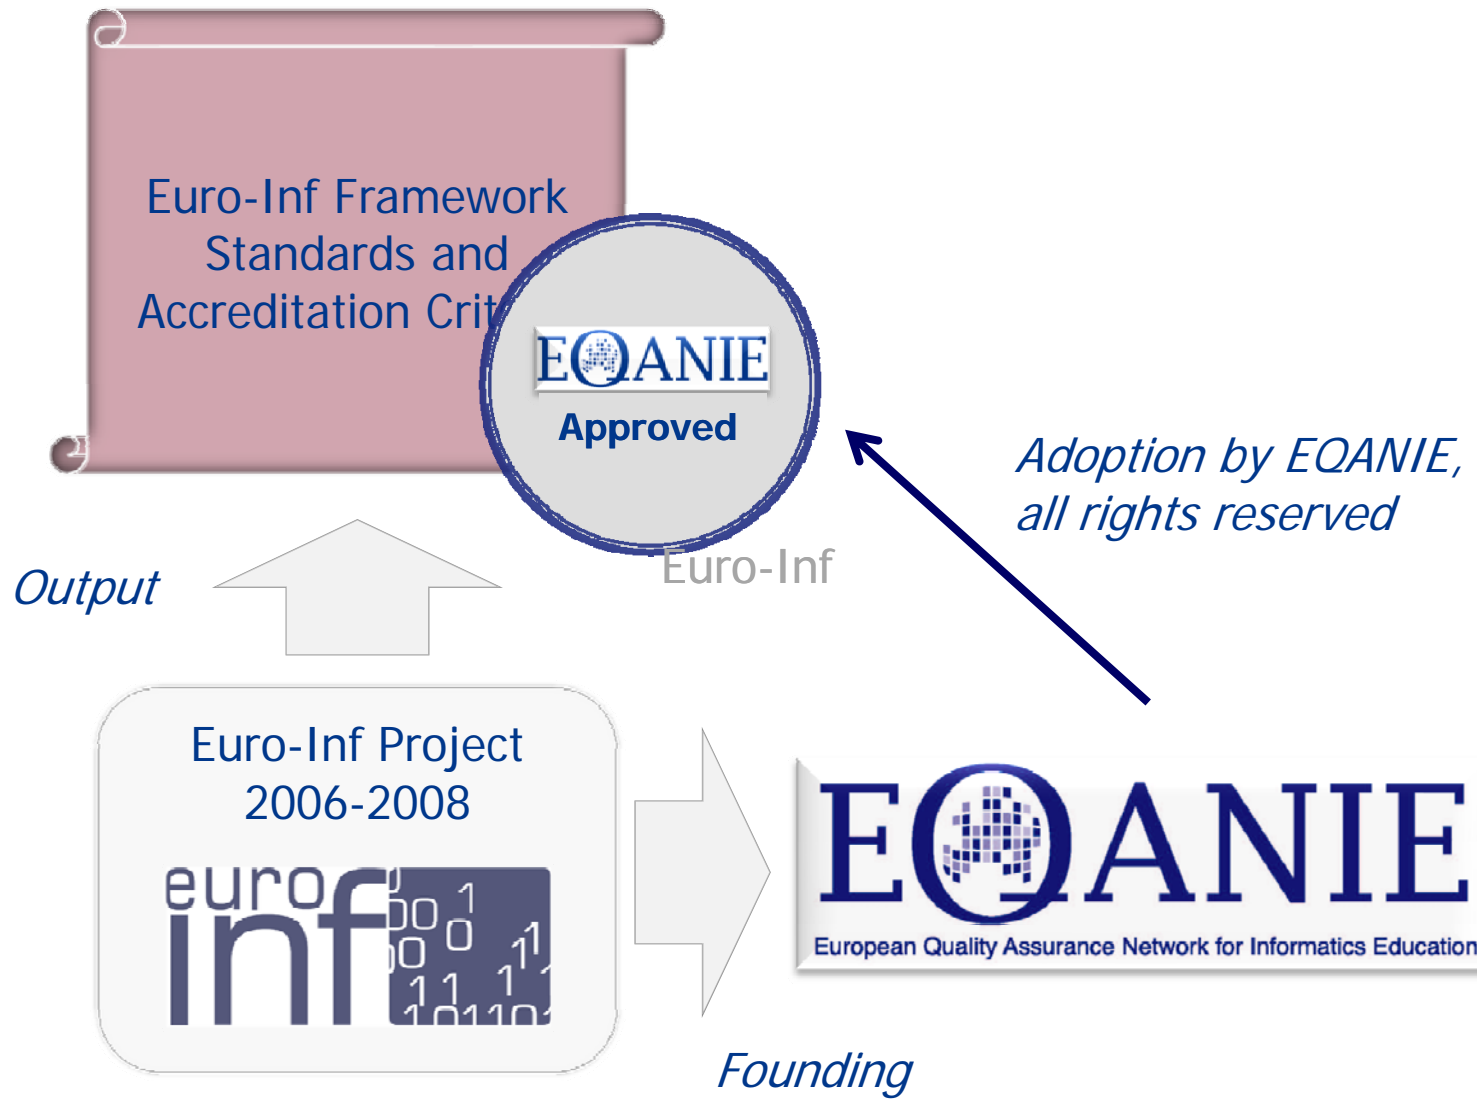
Euro-Inf Framework Standards and Accreditation Crit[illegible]

EQANIE

Approved

Euro-Inf

Adoption by EQANIE, all rights reserved

Output

Euro-Inf Project 2006-2008

euro inf

EQANIE

European Quality Assurance Network for Informatics Education

Founding